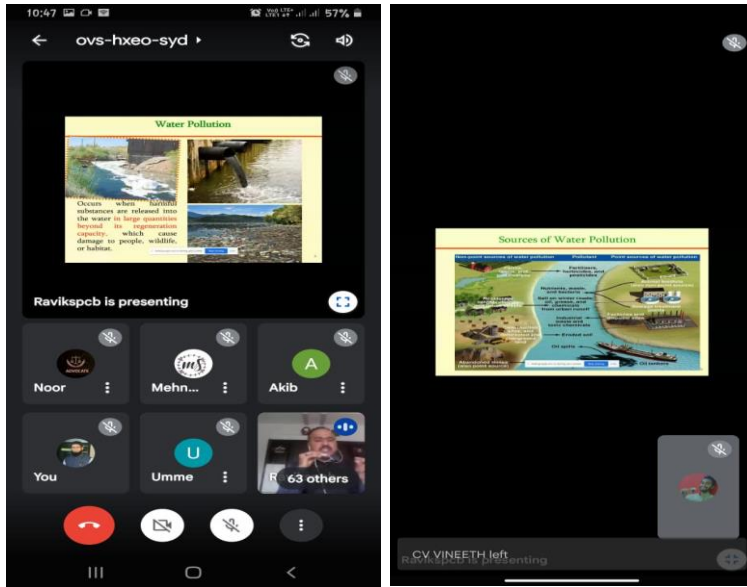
10:47

57%

ovs-hxeo-syd

Water Pollution

Occurs when harmful substances are released into the water in large quantities beyond its regeneration capacity, which cause damage to people, wildlife, or habitat.

Ravikspcb is presenting

Noor

Mehn...

A

Akib

You

U

Umme

63 others

Sources of Water Pollution

Non-point sources of water pollution

Pollutant

Point sources of water pollution

Fertilizers, herbicides, and pesticides

Nutrients, waste, and bacteria

Salt on winter roads, oil, grease, and toxic chemicals from urban runoff

Industrial waste and toxic chemicals

Eroded soil

Oil spills

CV VINEETH left

Ravikspcb is presenting